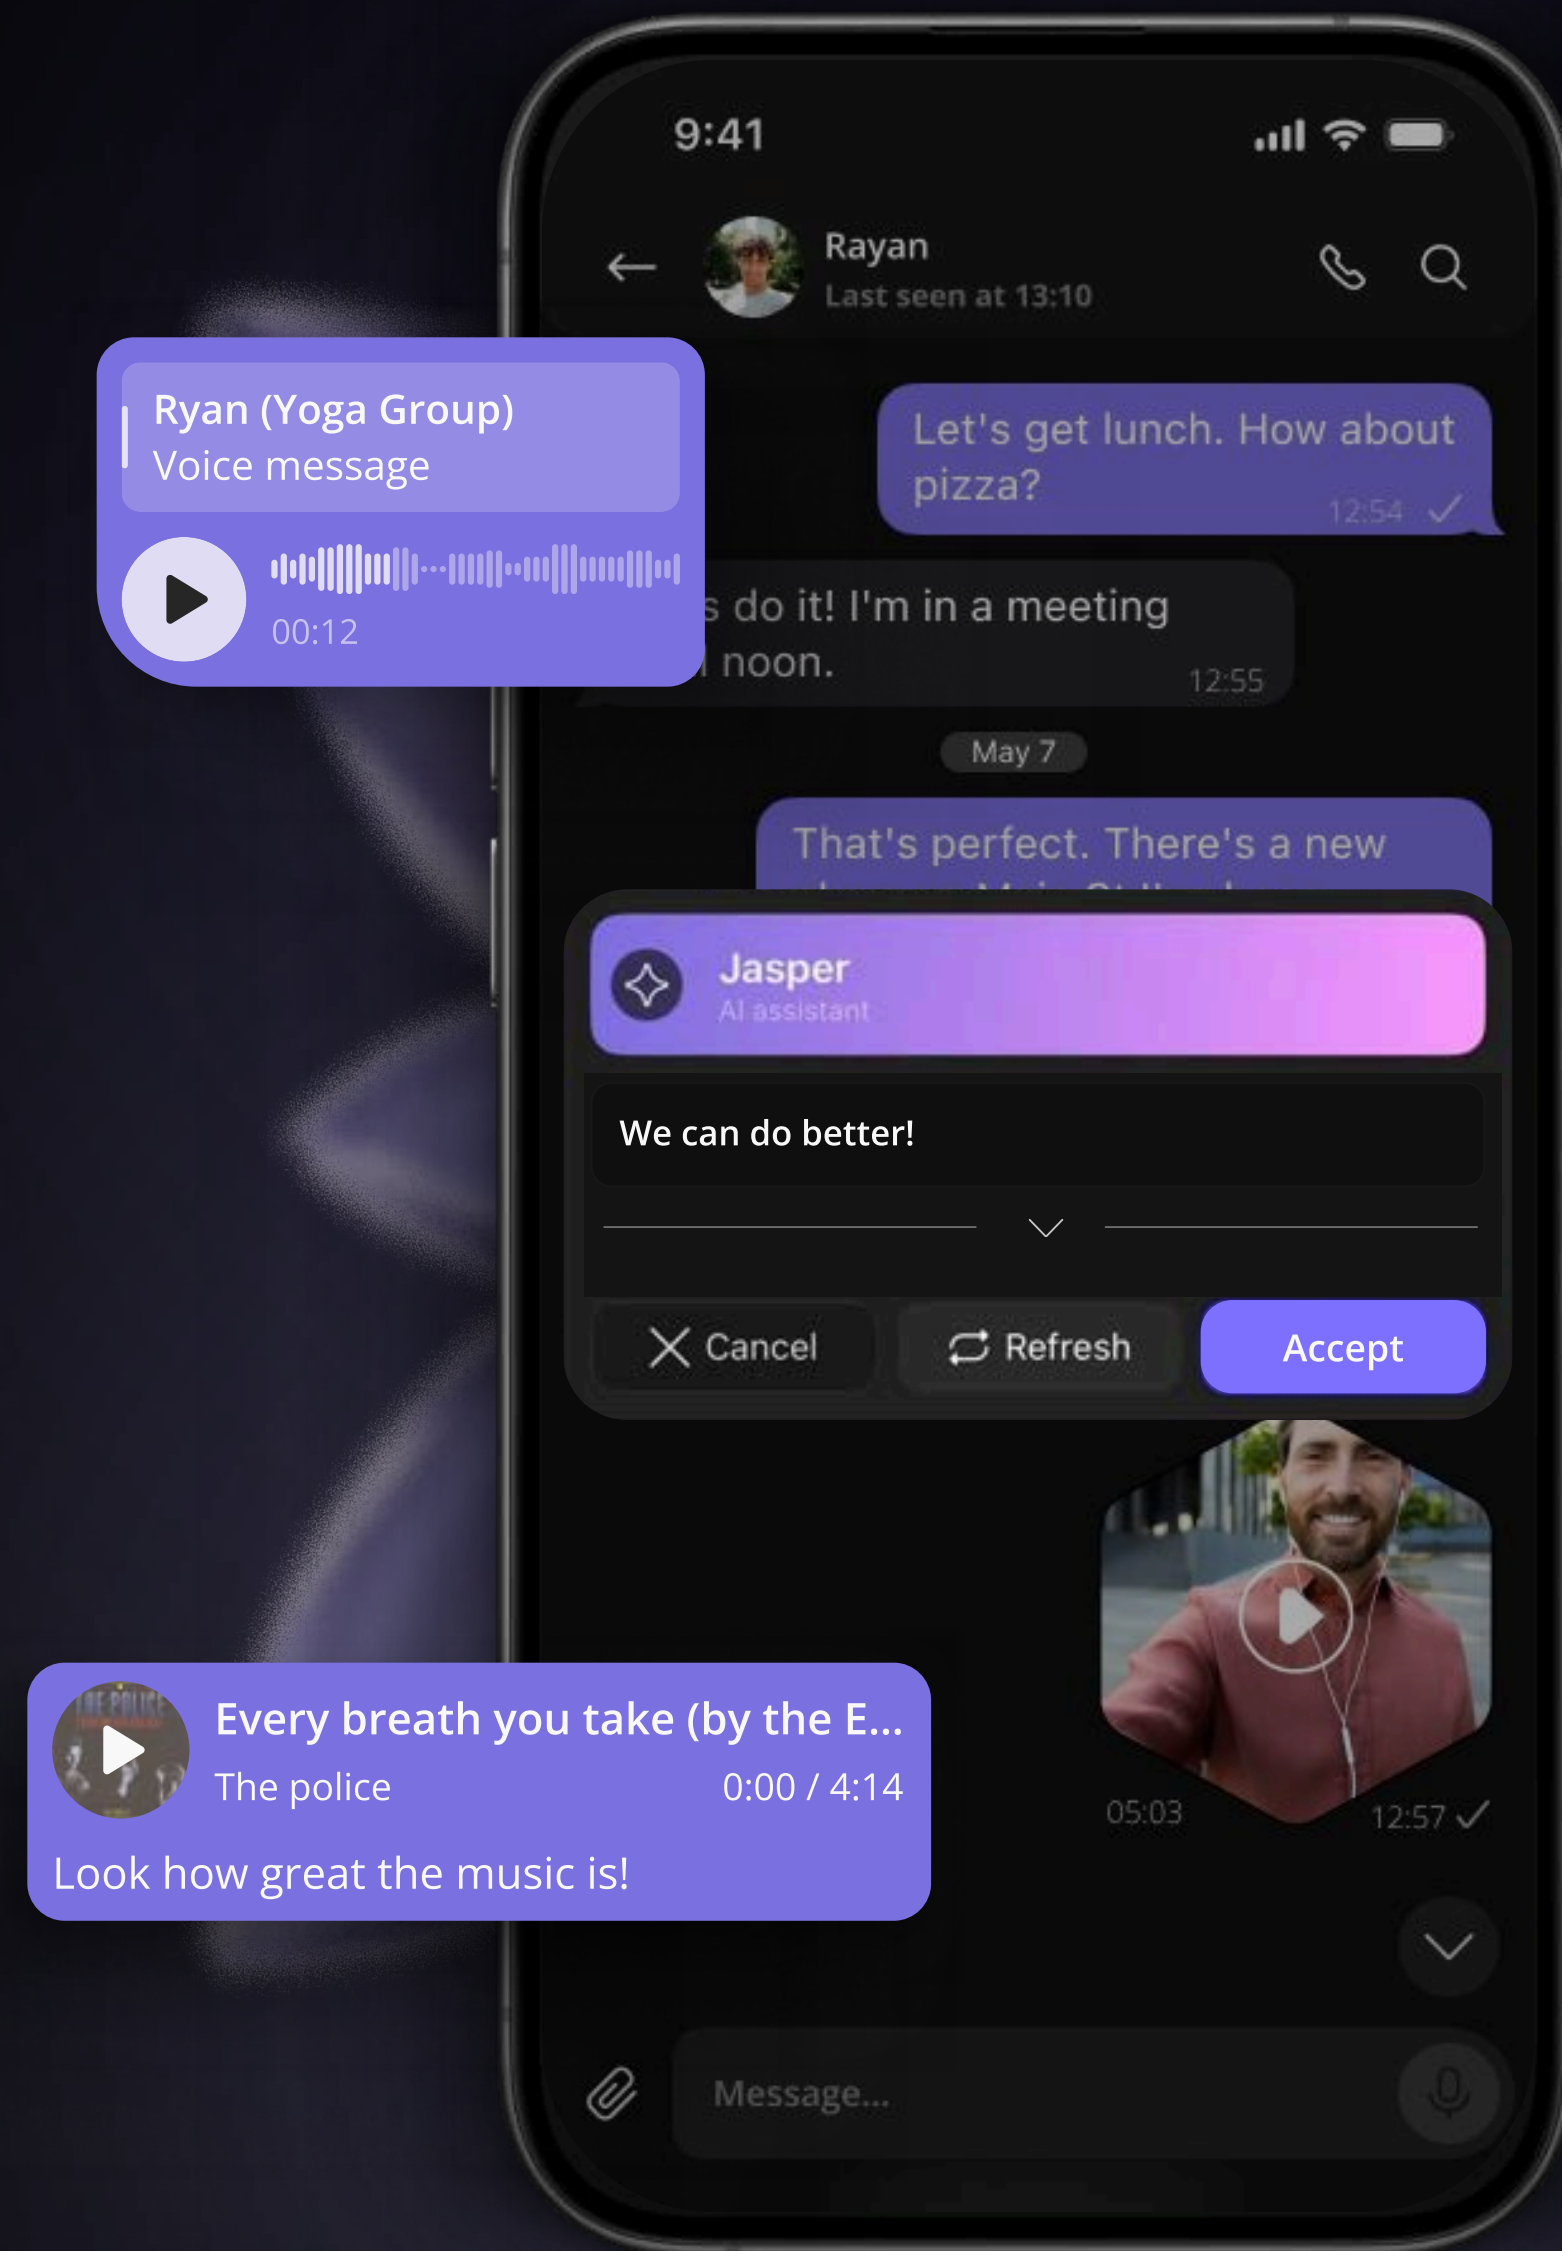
9:41

Rayan
Last seen at 13:10

Ryan (Yoga Group)
Voice message

00:12

Let's get lunch. How about pizza?
12:54

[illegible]s do it! I'm in a meeting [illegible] noon.
12:55

May 7

That's perfect. There's a new

Jasper
AI assistant

We can do better!

Cancel
Refresh
Accept

05:03
12:57

Every breath you take (by the E...
The police
0:00 / 4:14
Look how great the music is!

Message...